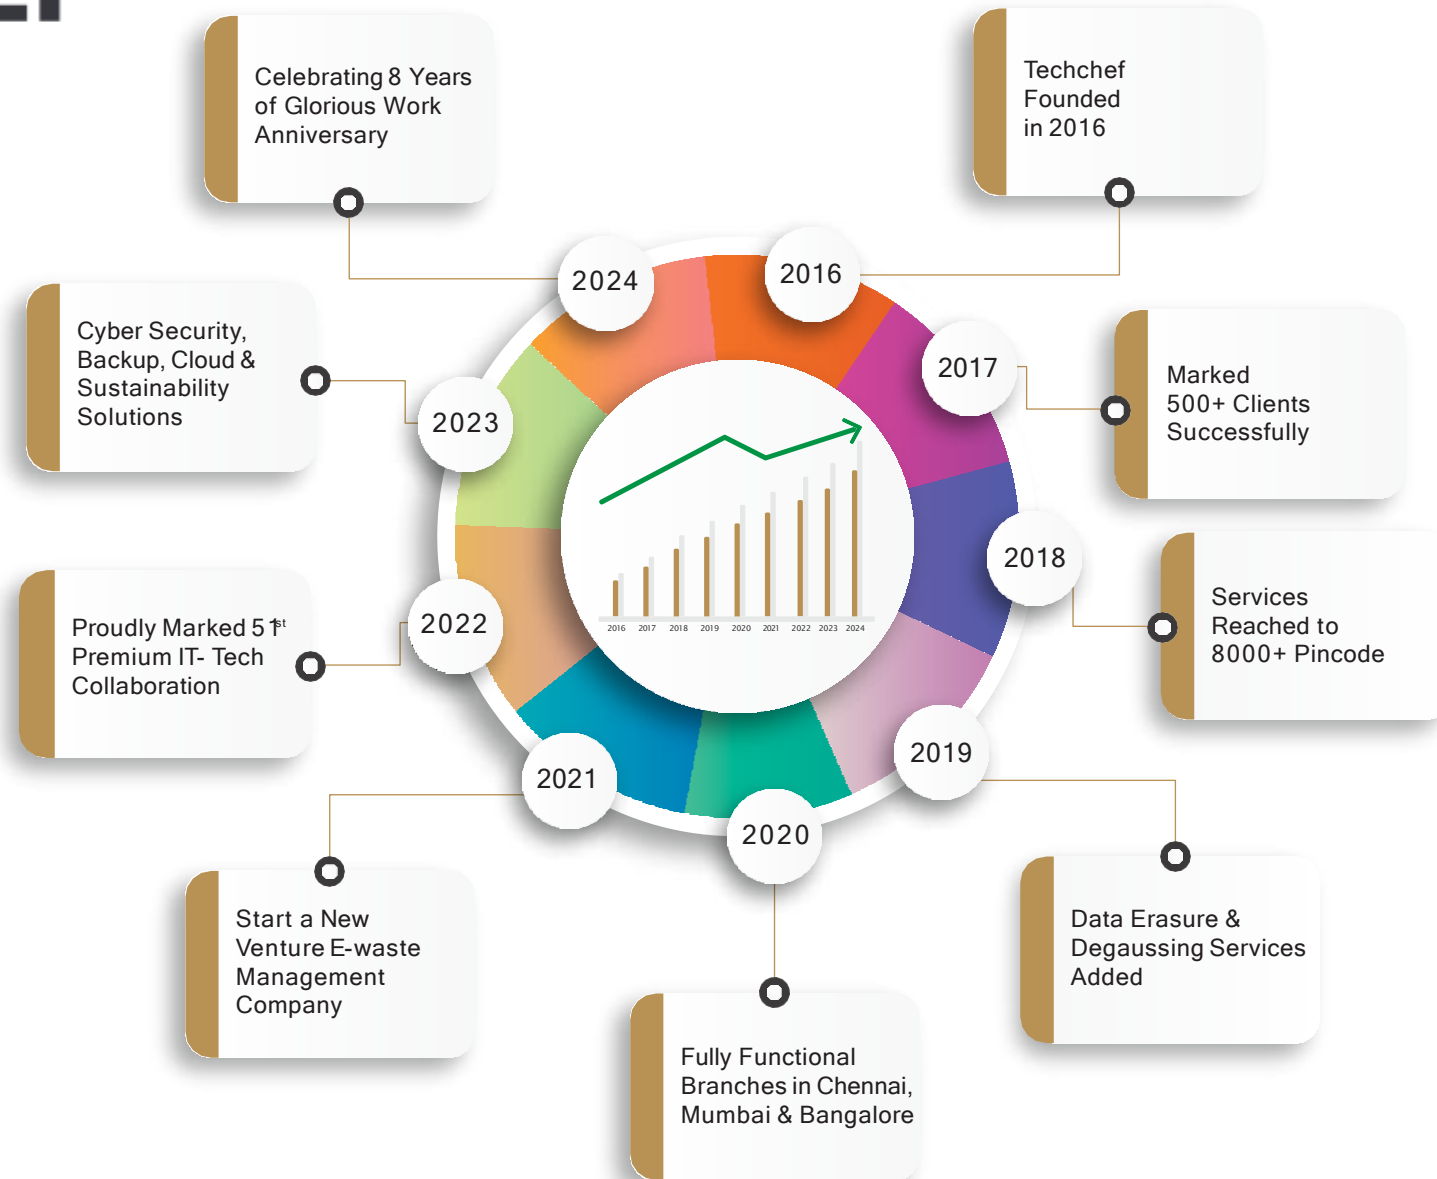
Celebrating 8 Years of Glorious Work Anniversary

Techchef Founded in 2016

Cyber Security, Backup, Cloud & Sustainability Solutions

Marked 500+ Clients Successfully

Proudly Marked 5 1$^{st}$ Premium IT- Tech Collaboration

Services Reached to 8000+ Pincode

2024

2016

2017

2023

2018

2022

2019

2021

2020

2016 2017 2018 2019 2020 2021 2022 2023 2024

Start a New Venture E-waste Management Company

Data Erasure & Degaussing Services Added

Fully Functional Branches in Chennai, Mumbai & Bangalore